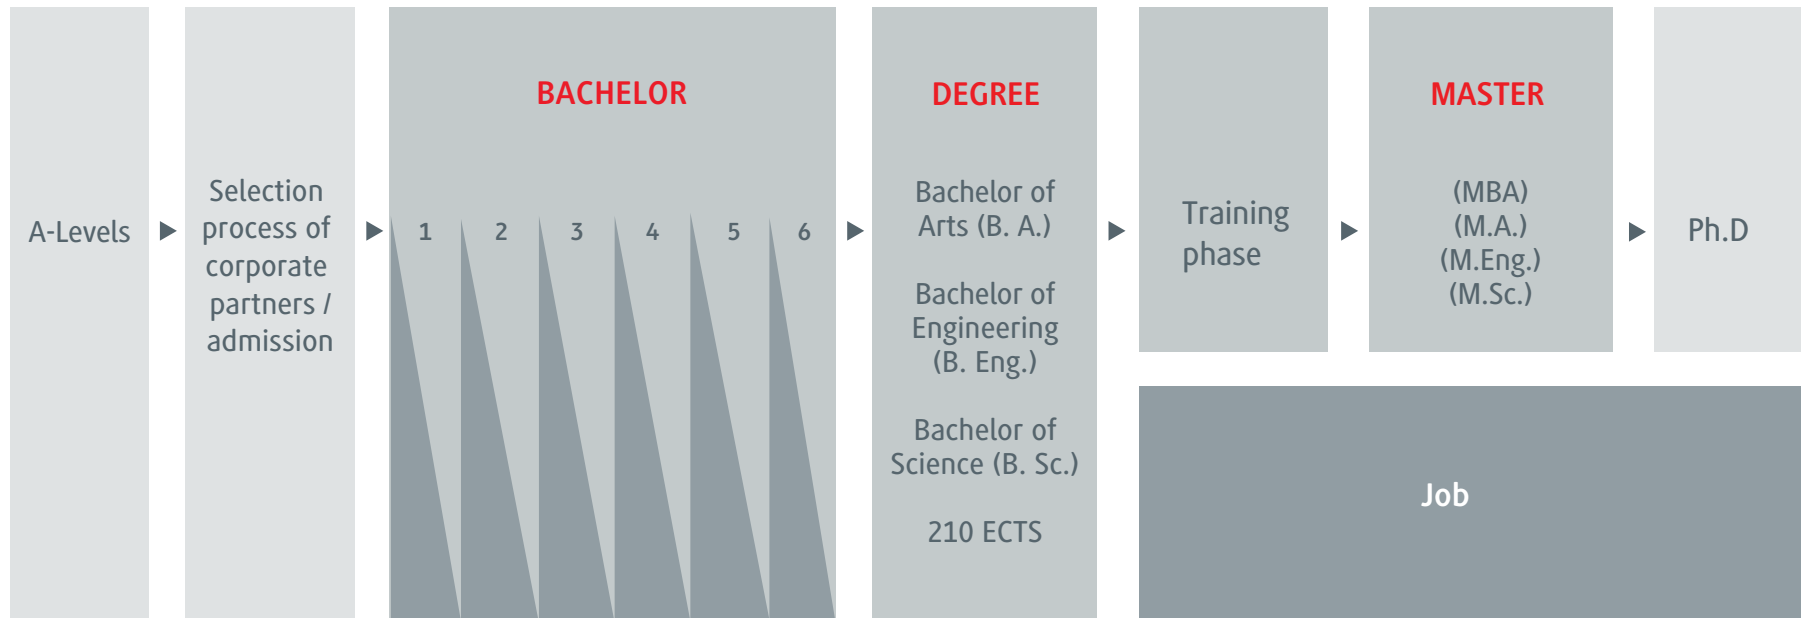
A-Levels

Selection process of corporate partners / admission

BACHELOR

1 2 3 4 5 6

DEGREE

Bachelor of Arts (B. A.)

Bachelor of Engineering (B. Eng.)

Bachelor of Science (B. Sc.)

210 ECTS

Training phase

MASTER

(MBA)
(M.A.)
(M.Eng.)
(M.Sc.)

Ph.D

Job